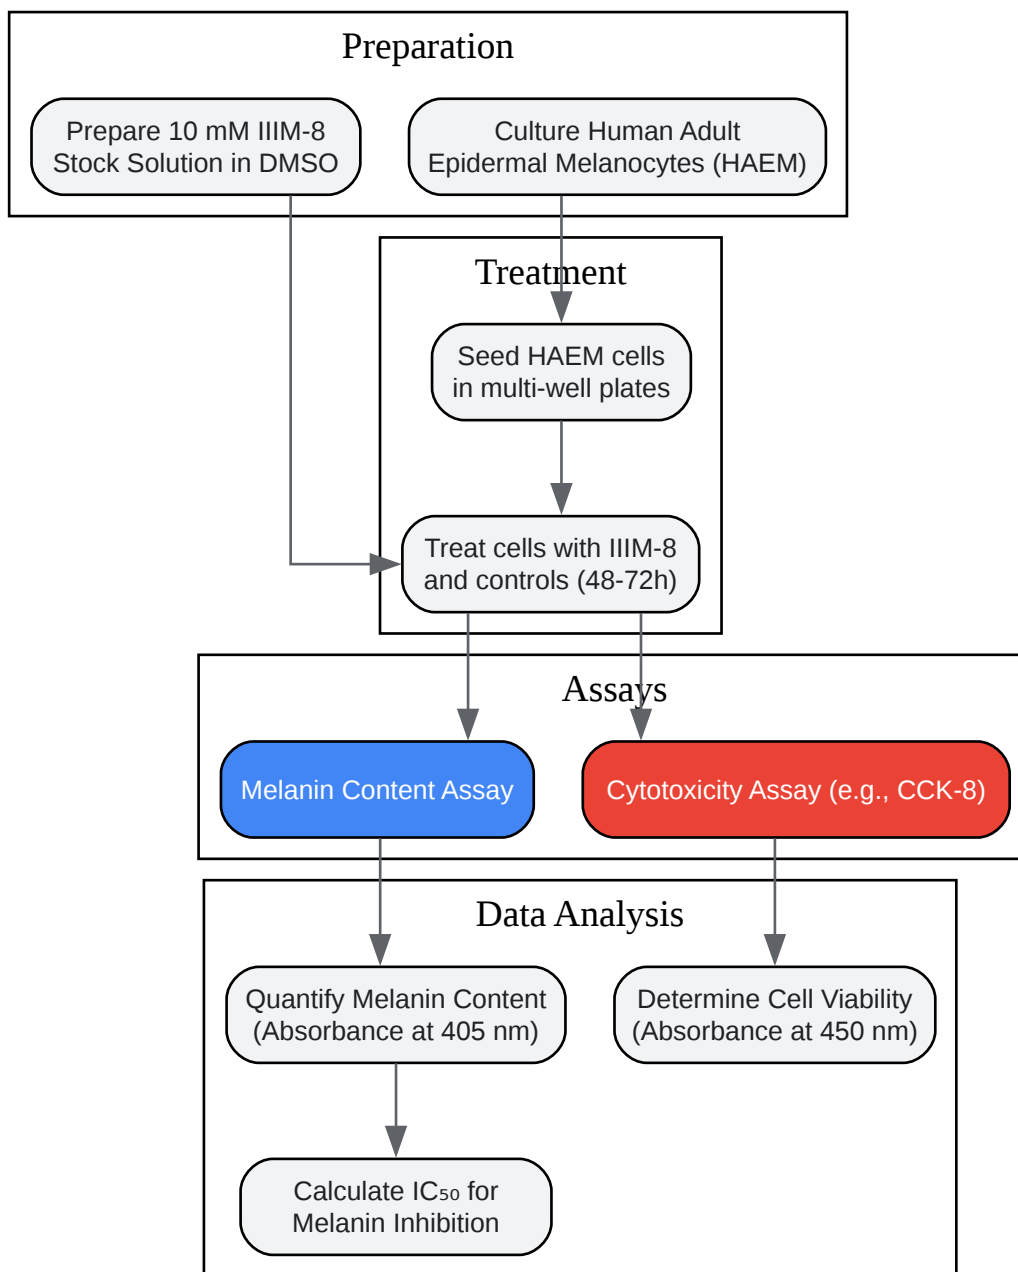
Preparation

Prepare 10 mM IIIM-8 Stock Solution in DMSO

Culture Human Adult Epidermal Melanocytes (HAEM)

Treatment

Seed HAEM cells in multi-well plates

Treat cells with IIIM-8 and controls (48-72h)

Assays

Melanin Content Assay

Cytotoxicity Assay (e.g., CCK-8)

Data Analysis

Quantify Melanin Content (Absorbance at 405 nm)

Determine Cell Viability (Absorbance at 450 nm)

Calculate $IC_{50}$ for Melanin Inhibition